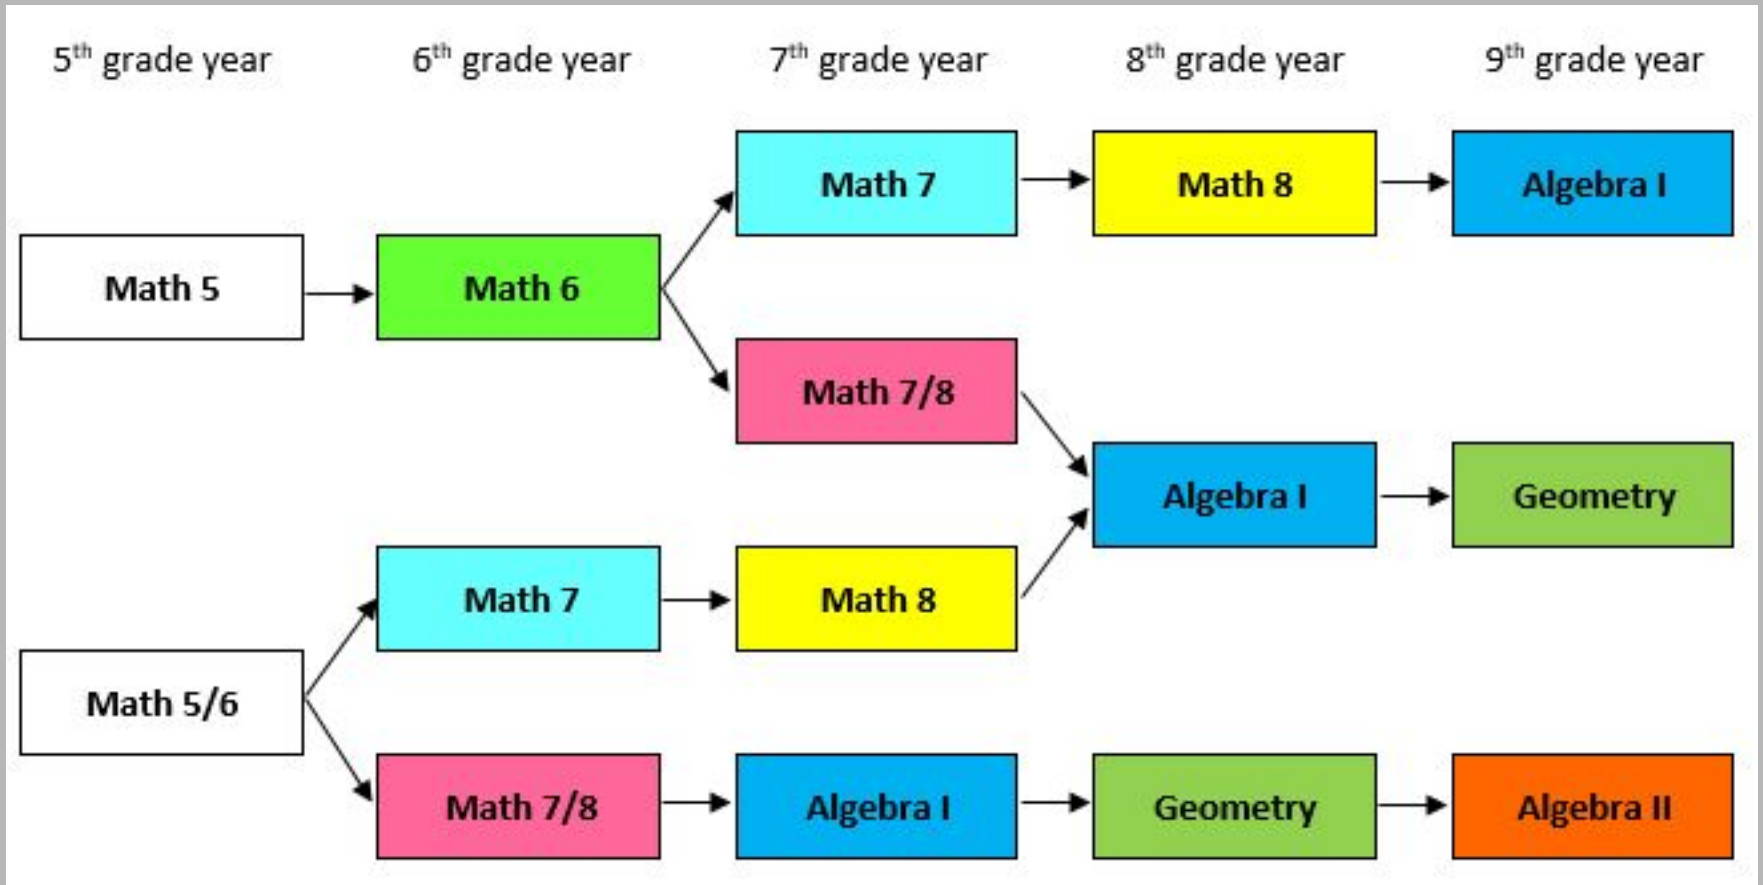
5$^{th}$ grade year

6$^{th}$ grade year

7$^{th}$ grade year

8$^{th}$ grade year

9$^{th}$ grade year

Math 7

Math 8

Algebra I

Math 5

Math 6

Math 7/8

Algebra I

Geometry

Math 7

Math 8

Math 5/6

Math 7/8

Algebra I

Geometry

Algebra II